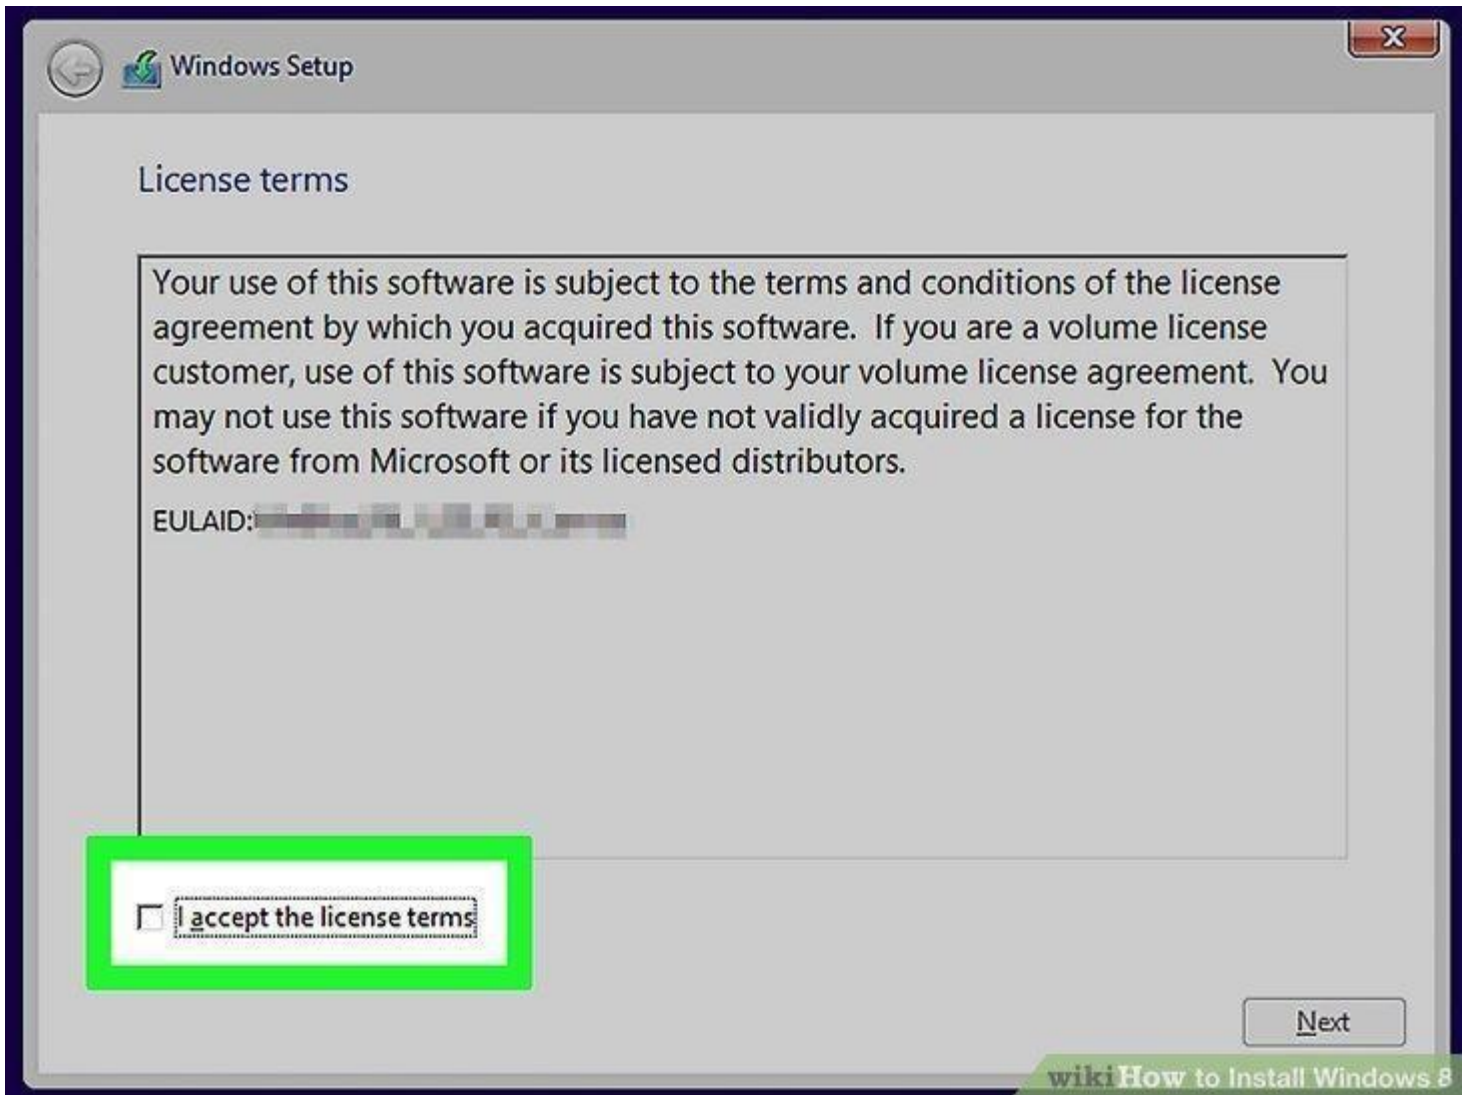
Windows Setup

License terms

Your use of this software is subject to the terms and conditions of the license agreement by which you acquired this software. If you are a volume license customer, use of this software is subject to your volume license agreement. You may not use this software if you have not validly acquired a license for the software from Microsoft or its licensed distributors.

EULAID:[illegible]

I accept the license terms

Next

wikiHow to Install Windows 8